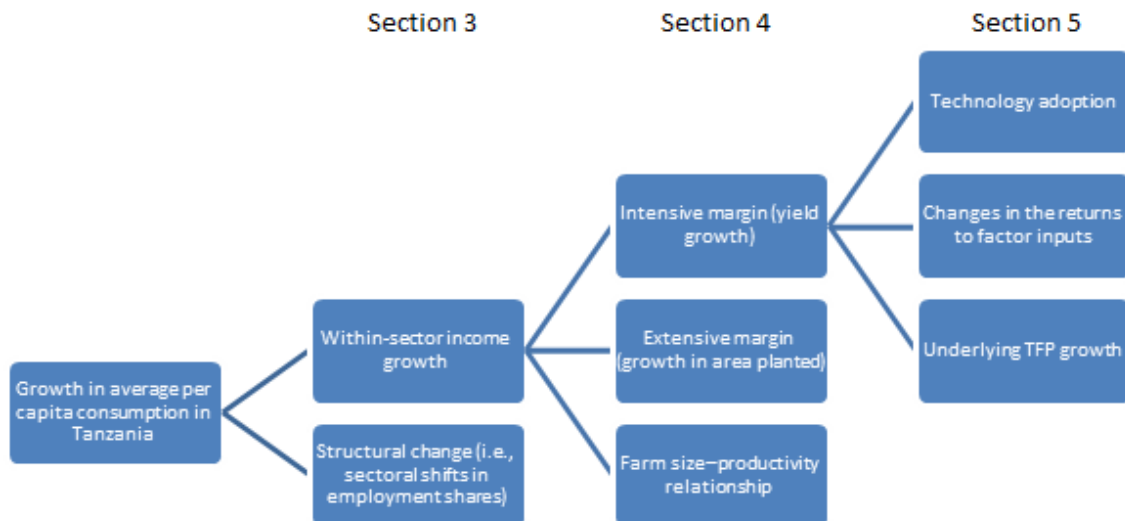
Section 3

Section 4

Section 5

Growth in average per capita consumption in Tanzania

Within-sector income growth

Structural change (i.e., sectoral shifts in employment shares)

Intensive margin (yield growth)

Extensive margin (growth in area planted)

Farm size–productivity relationship

Technology adoption

Changes in the returns to factor inputs

Underlying TFP growth